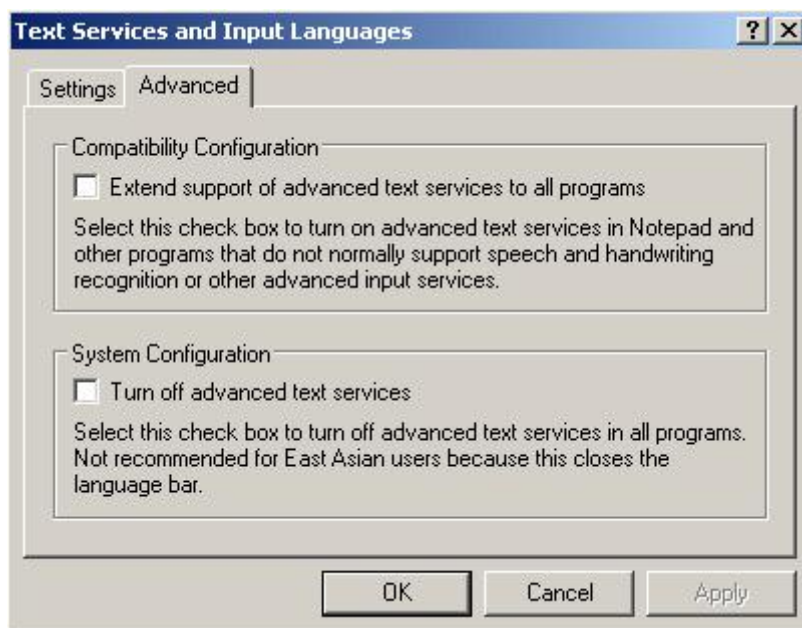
Text Services and Input Languages

?

X

Settings

Advanced

Compatibility Configuration

Extend support of advanced text services to all programs

Select this check box to turn on advanced text services in Notepad and other programs that do not normally support speech and handwriting recognition or other advanced input services.

System Configuration

Turn off advanced text services

Select this check box to turn off advanced text services in all programs. Not recommended for East Asian users because this closes the language bar.

OK

Cancel

Apply